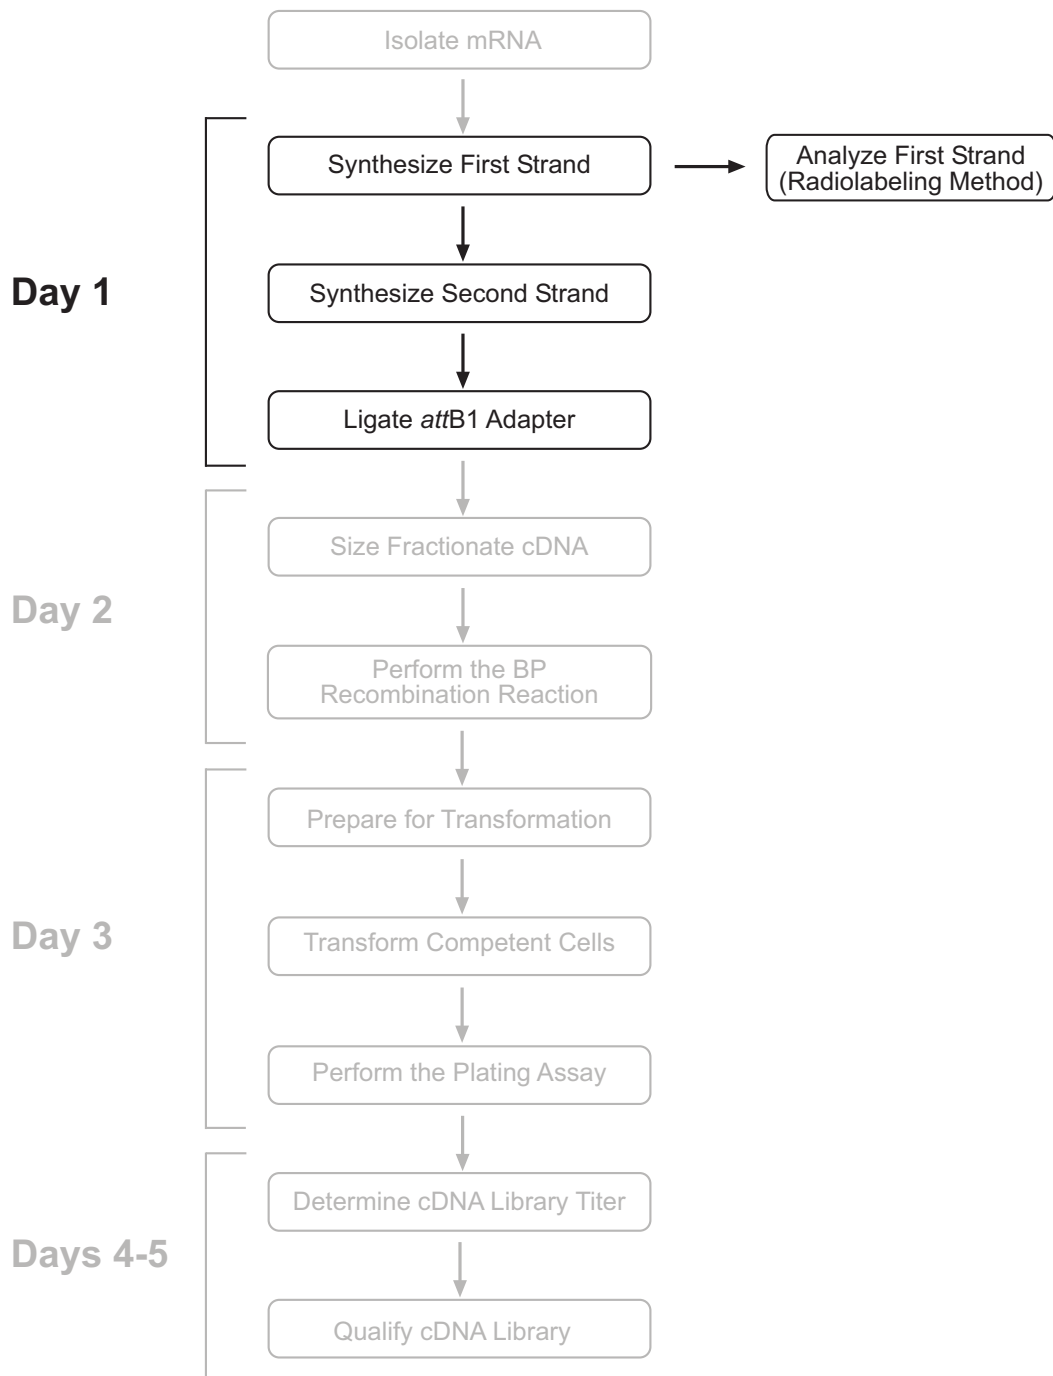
Isolate mRNA

Day 1

Synthesize First Strand

Analyze First Strand (Radiolabeling Method)

Synthesize Second Strand

Ligate *att*B1 Adapter

Day 2

Size Fractionate cDNA

Perform the BP Recombination Reaction

Day 3

Prepare for Transformation

Transform Competent Cells

Perform the Plating Assay

Days 4-5

Determine cDNA Library Titer

Qualify cDNA Library